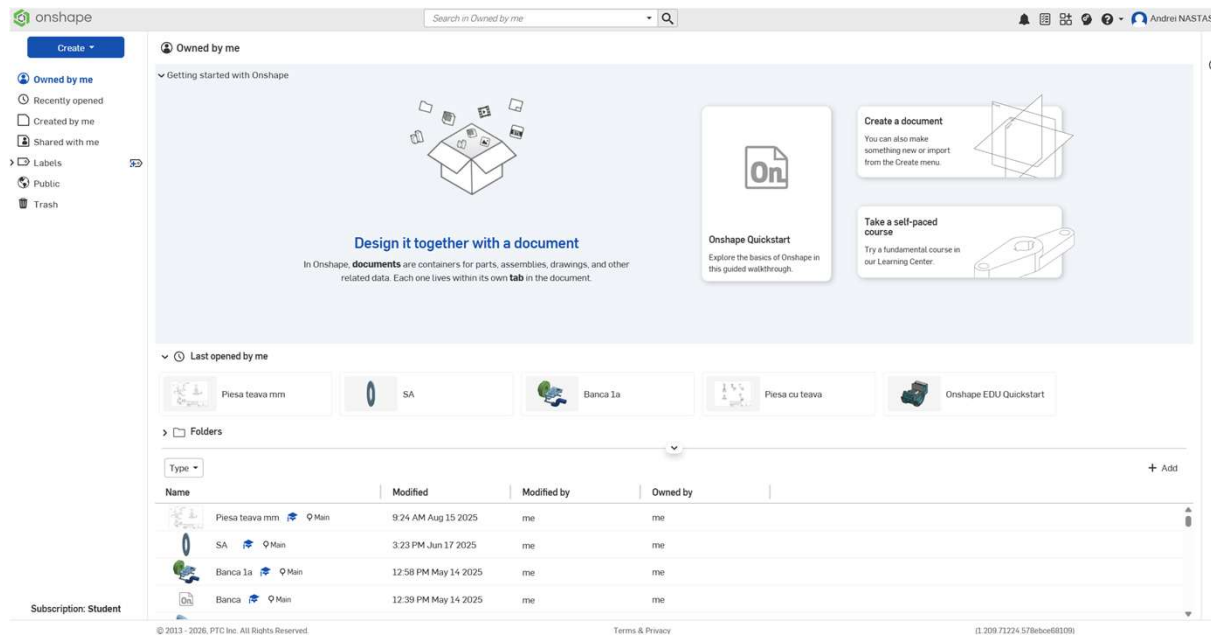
onshape

Search in Owned by me

Andrei NASTAS

Create

Owned by me
Recently opened
Created by me
Shared with me
Labels
Public
Trash

Owned by me

Getting started with Onshape

Design it together with a document

In Onshape, **documents** are containers for parts, assemblies, drawings, and other related data. Each one lives within its own **tab** in the document.

On

Onshape Quickstart
Explore the basics of Onshape in this guided walkthrough.

Create a document
You can also make something new or import from the Create menu.

Take a self-paced course
Try a fundamental course in our Learning Center.

Last opened by me

Piesa teava mm
SA
Banca 1a
Piesa cu teava
Onshape EDU Quickstart

Folders

Type

Add

| Name | Modified | Modified by | Owned by |
|---|---|---|---|
| Piesa teava mm Main | 9:24 AM Aug 15 2025 | me | me |
| SA Main | 3:23 PM Jun 17 2025 | me | me |
| Banca 1a Main | 12:58 PM May 14 2025 | me | me |
| Banca Main | 12:39 PM May 14 2025 | me | me |

Subscription: Student

© 2013 - 2026, PTC Inc. All Rights Reserved.

Terms & Privacy

(1.209.71224.578ebce68109)